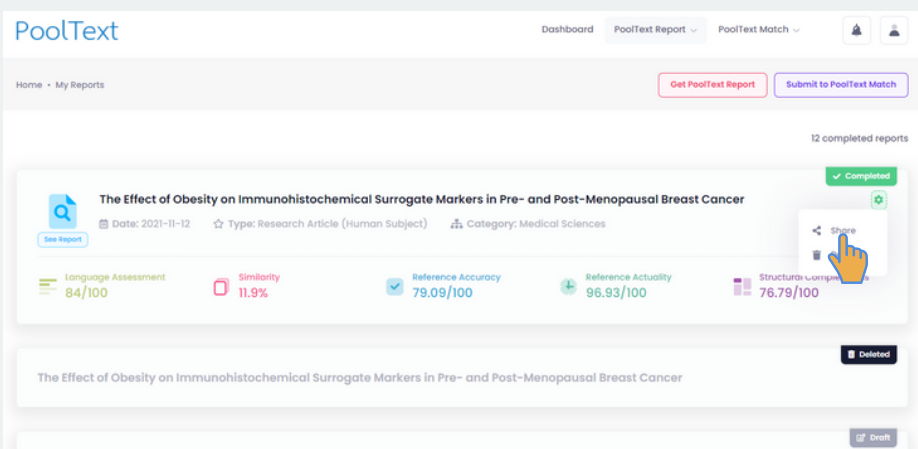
PoolText

Dashboard PoolText Report PoolText Match

Home • My Reports

Get PoolText Report Submit to PoolText Match

12 completed reports

Completed

The Effect of Obesity on Immunohistochemical Surrogate Markers in Pre- and Post-Menopausal Breast Cancer

See Report

Date: 2021-11-12 Type: Research Article (Human Subject) Category: Medical Sciences

Share

Language Assessment 84/100

Similarity 11.9%

Reference Accuracy 79.09/100

Reference Actuality 96.93/100

Structural Compl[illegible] 76.79/100

Deleted

The Effect of Obesity on Immunohistochemical Surrogate Markers in Pre- and Post-Menopausal Breast Cancer

Draft